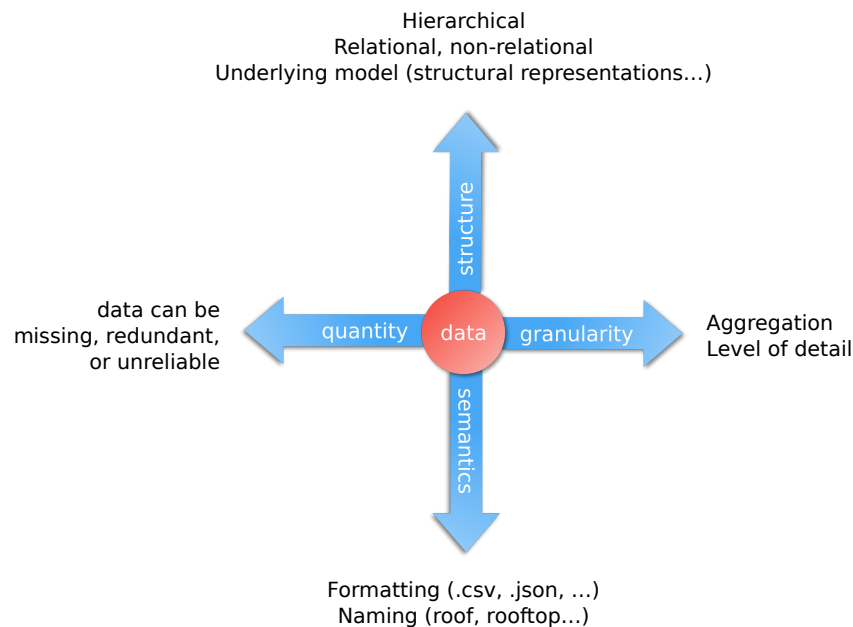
Hierarchical
Relational, non-relational
Underlying model (structural representations...)

structure

data can be
missing, redundant,
or unreliable

quantity

data

granularity

Aggregation
Level of detail

semantics

Formatting (.csv, .json, ...)
Naming (roof, rooftop...)